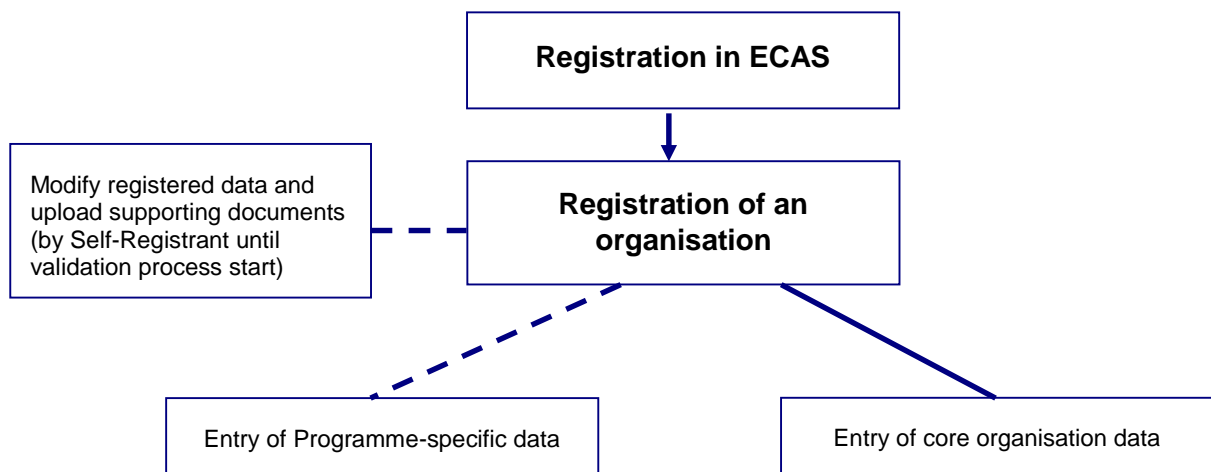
Registration in ECAS

Modify registered data and upload supporting documents (by Self-Registrant until validation process start)

Registration of an organisation

Entry of Programme-specific data

Entry of core organisation data